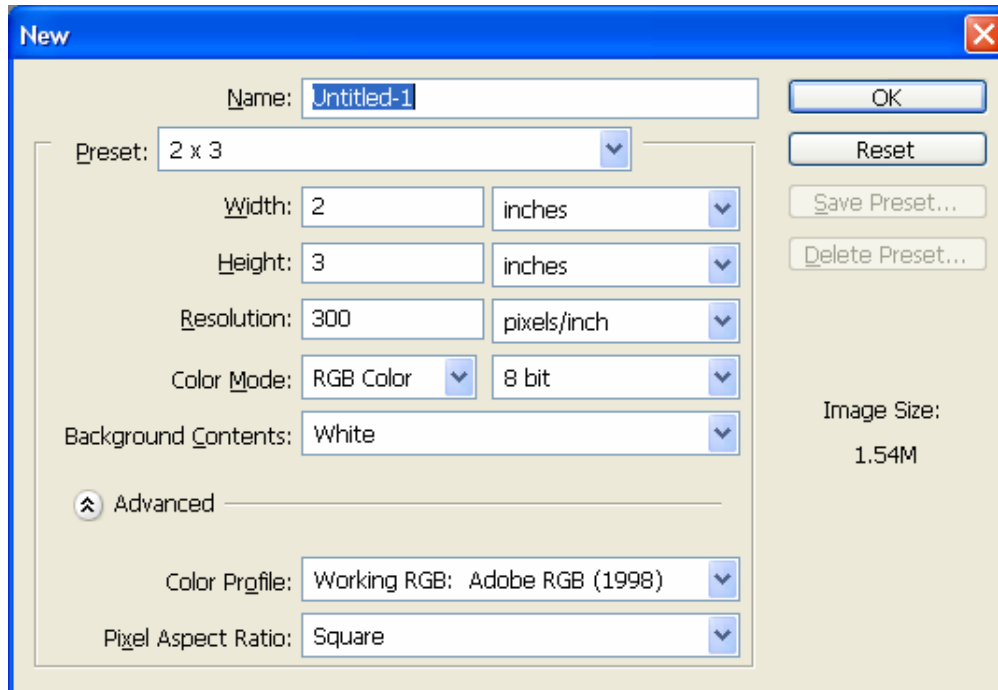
New

Name: Untitled-1

OK

Preset: 2 x 3

Reset

Width: 2 inches

Save Preset...

Height: 3 inches

Delete Preset...

Resolution: 300 pixels/inch

Color Mode: RGB Color 8 bit

Image Size:
1.54M

Background Contents: White

Advanced

Color Profile: Working RGB: Adobe RGB (1998)

Pixel Aspect Ratio: Square